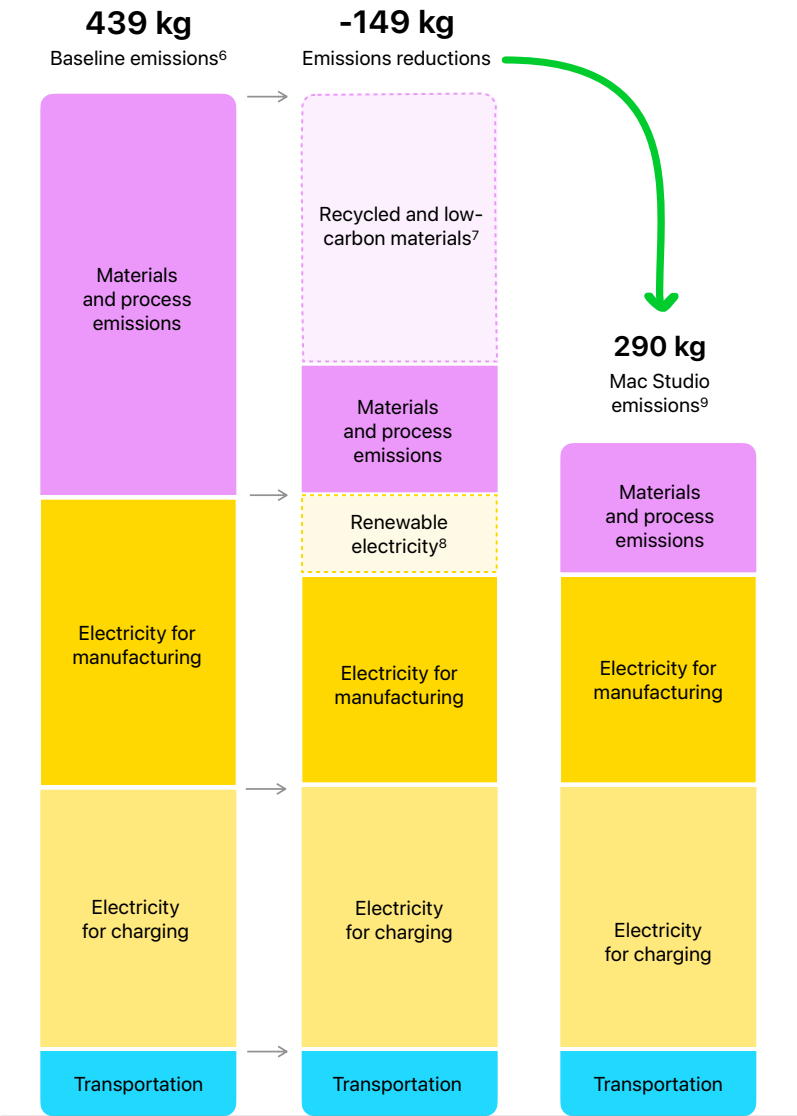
439 kg
Baseline emissions$^6$

-149 kg
Emissions reductions

Materials and process emissions

Electricity for manufacturing

Electricity for charging

Transportation

Recycled and low-carbon materials$^7$

Materials and process emissions

Renewable electricity$^8$

Electricity for manufacturing

Electricity for charging

Transportation

290 kg
Mac Studio emissions$^9$

Materials and process emissions

Electricity for manufacturing

Electricity for charging

Transportation